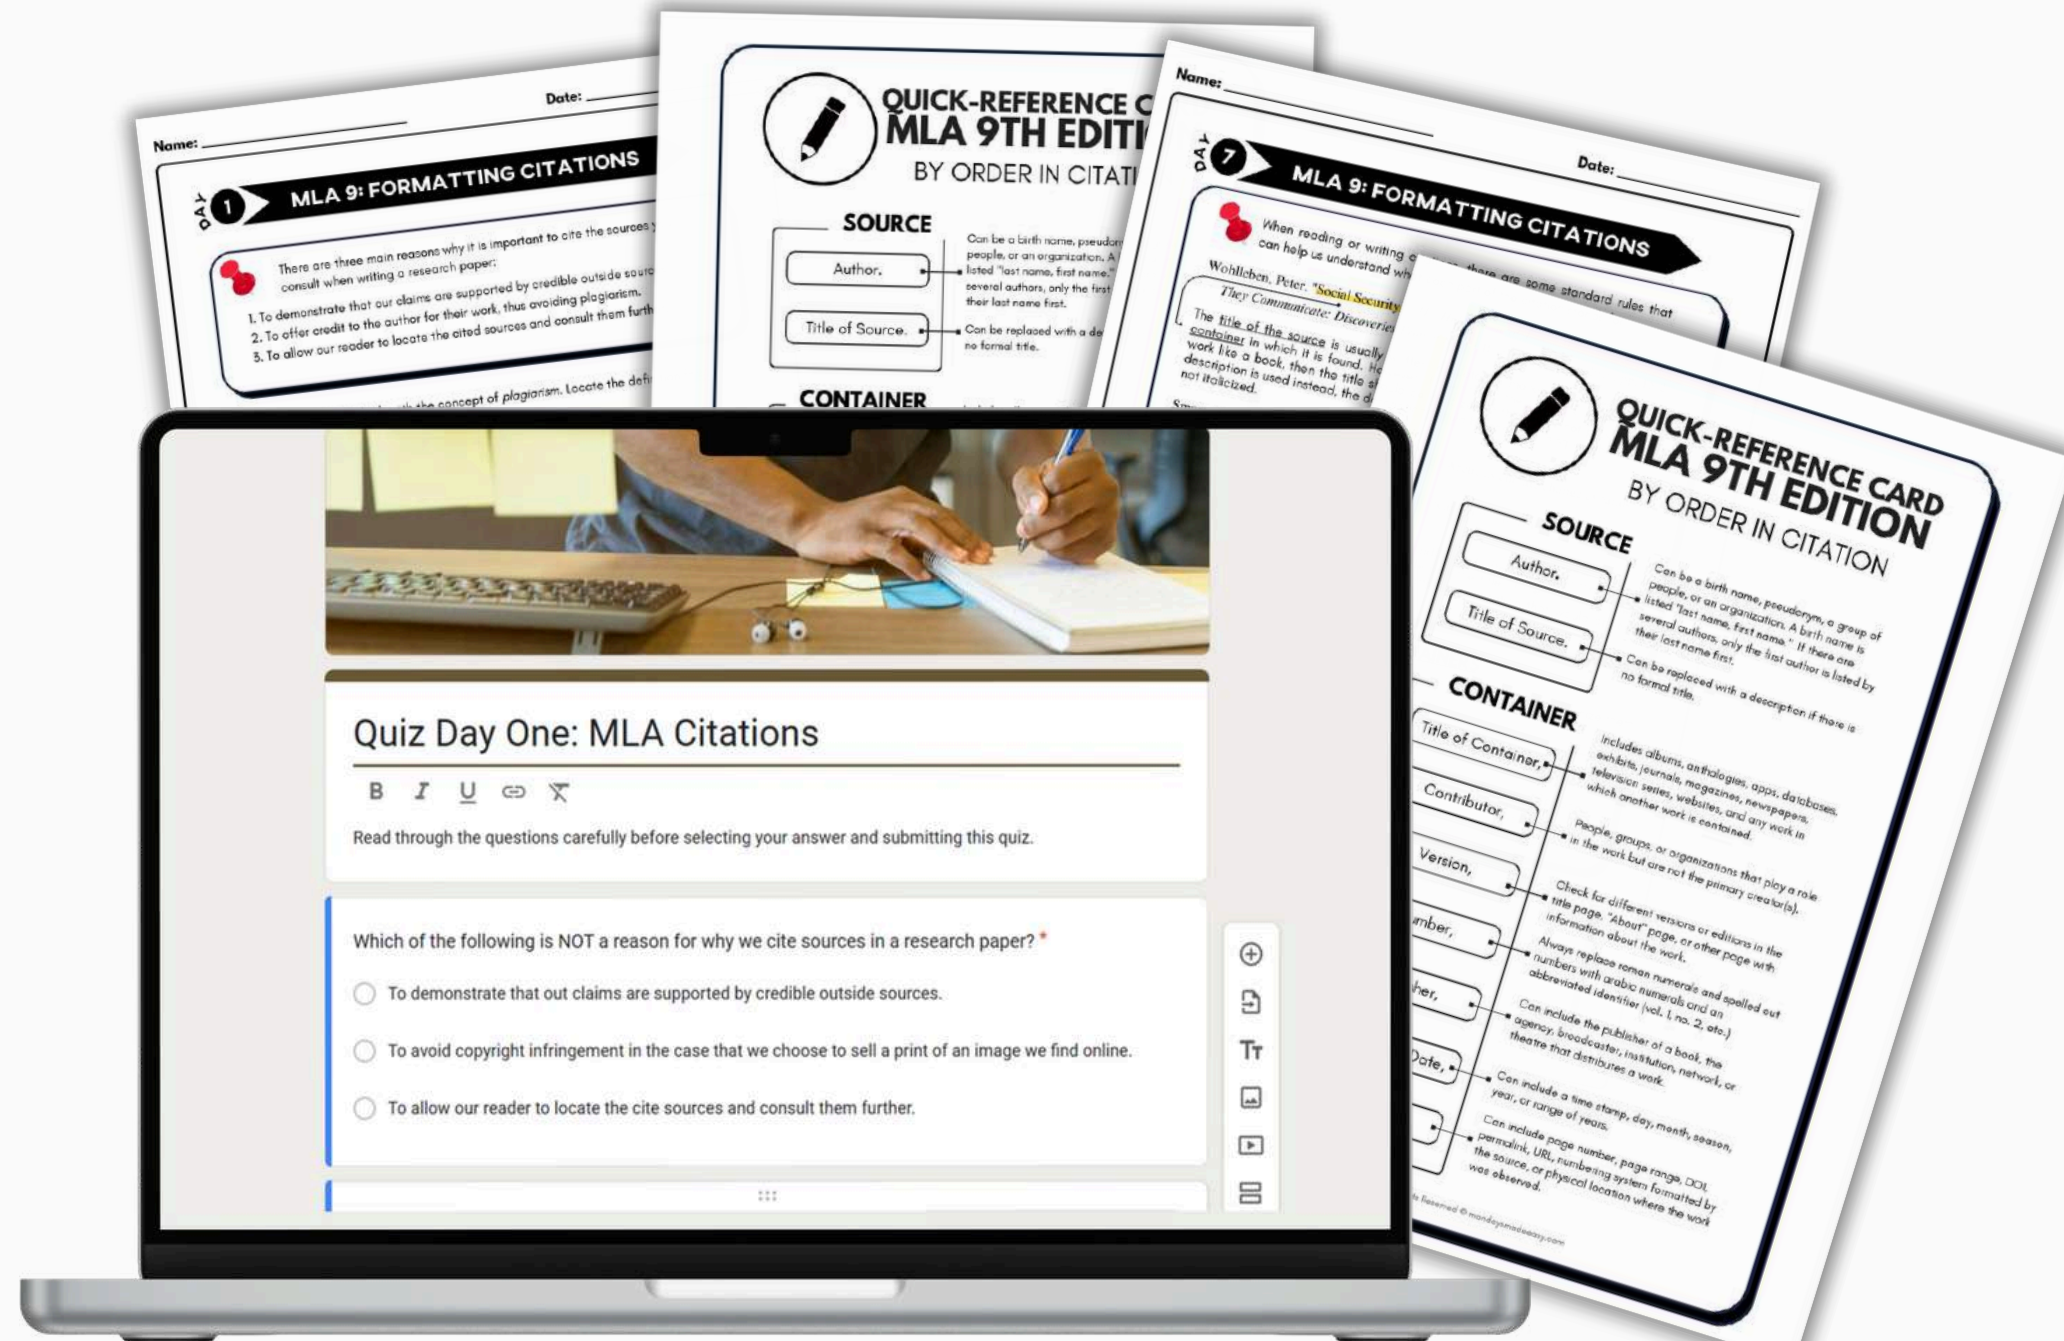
Name:
Date:
DAY 1
MLA 9: FORMATTING CITATIONS
There are three main reasons why it is important to cite the sources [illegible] consult when writing a research paper:
1. To demonstrate that our claims are supported by credible outside sour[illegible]
2. To offer credit to the author for their work, thus avoiding plagiarism.
3. To allow our reader to locate the cited sources and consult them furth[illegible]
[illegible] the concept of plagiarism. Locate the defi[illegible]

QUICK-REFERENCE C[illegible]
MLA 9TH EDITI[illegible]
BY ORDER IN CITATI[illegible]
SOURCE
Author.
Can be a birth name, pseudon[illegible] people, or an organization. A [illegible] listed "last name, first name." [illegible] several authors, only the first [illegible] their last name first.
Title of Source.
Can be replaced with a de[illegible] no formal title.
CONTAINER

Name:
Date:
DAY 7
MLA 9: FORMATTING CITATIONS
When reading or writing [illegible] can help us understand wh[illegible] there are some standard rules that
Wohlleben, Peter. "Social Security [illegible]
They Communicate: Discoveri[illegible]
The title of the source is usually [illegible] container in which it is found. H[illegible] work like a book, then the title s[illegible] description is used instead, the d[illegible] not italicized.

QUICK-REFERENCE CARD
MLA 9TH EDITION
BY ORDER IN CITATION
SOURCE
Author.
Can be a birth name, pseudonym, a group of people, or an organization. A birth name is listed "last name, first name." If there are several authors, only the first author is listed by their last name first.
Title of Source.
Can be replaced with a description if there is no formal title.
CONTAINER
Title of Container,
Includes albums, anthologies, apps, databases, exhibits, journals, magazines, newspapers, television series, websites, and any work in which another work is contained.
Contributor,
People, groups, or organizations that play a role in the work but are not the primary creator(s).
Version,
Check for different versions or editions in the title page, "About" page, or other page with information about the work.
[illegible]mber,
Always replace roman numerals and spelled out numbers with arabic numerals and an abbreviated identifier (vol. 1, no. 2, etc.)
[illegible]her,
Can include the publisher of a book, the agency, broadcaster, institution, network, or theatre that distributes a work.
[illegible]Date,
Can include a time stamp, day, month, season, year, or range of years.
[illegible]
Can include page number, page range, DOI, permalink, URL, numbering system formatted by the source, or physical location where the work was observed.
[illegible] licensed © mondaysmadeeasy.com

Quiz Day One: MLA Citations
B I U
Read through the questions carefully before selecting your answer and submitting this quiz.
Which of the following is NOT a reason for why we cite sources in a research paper? *
To demonstrate that out claims are supported by credible outside sources.
To avoid copyright infringement in the case that we choose to sell a print of an image we find online.
To allow our reader to locate the cite sources and consult them further.
Tт